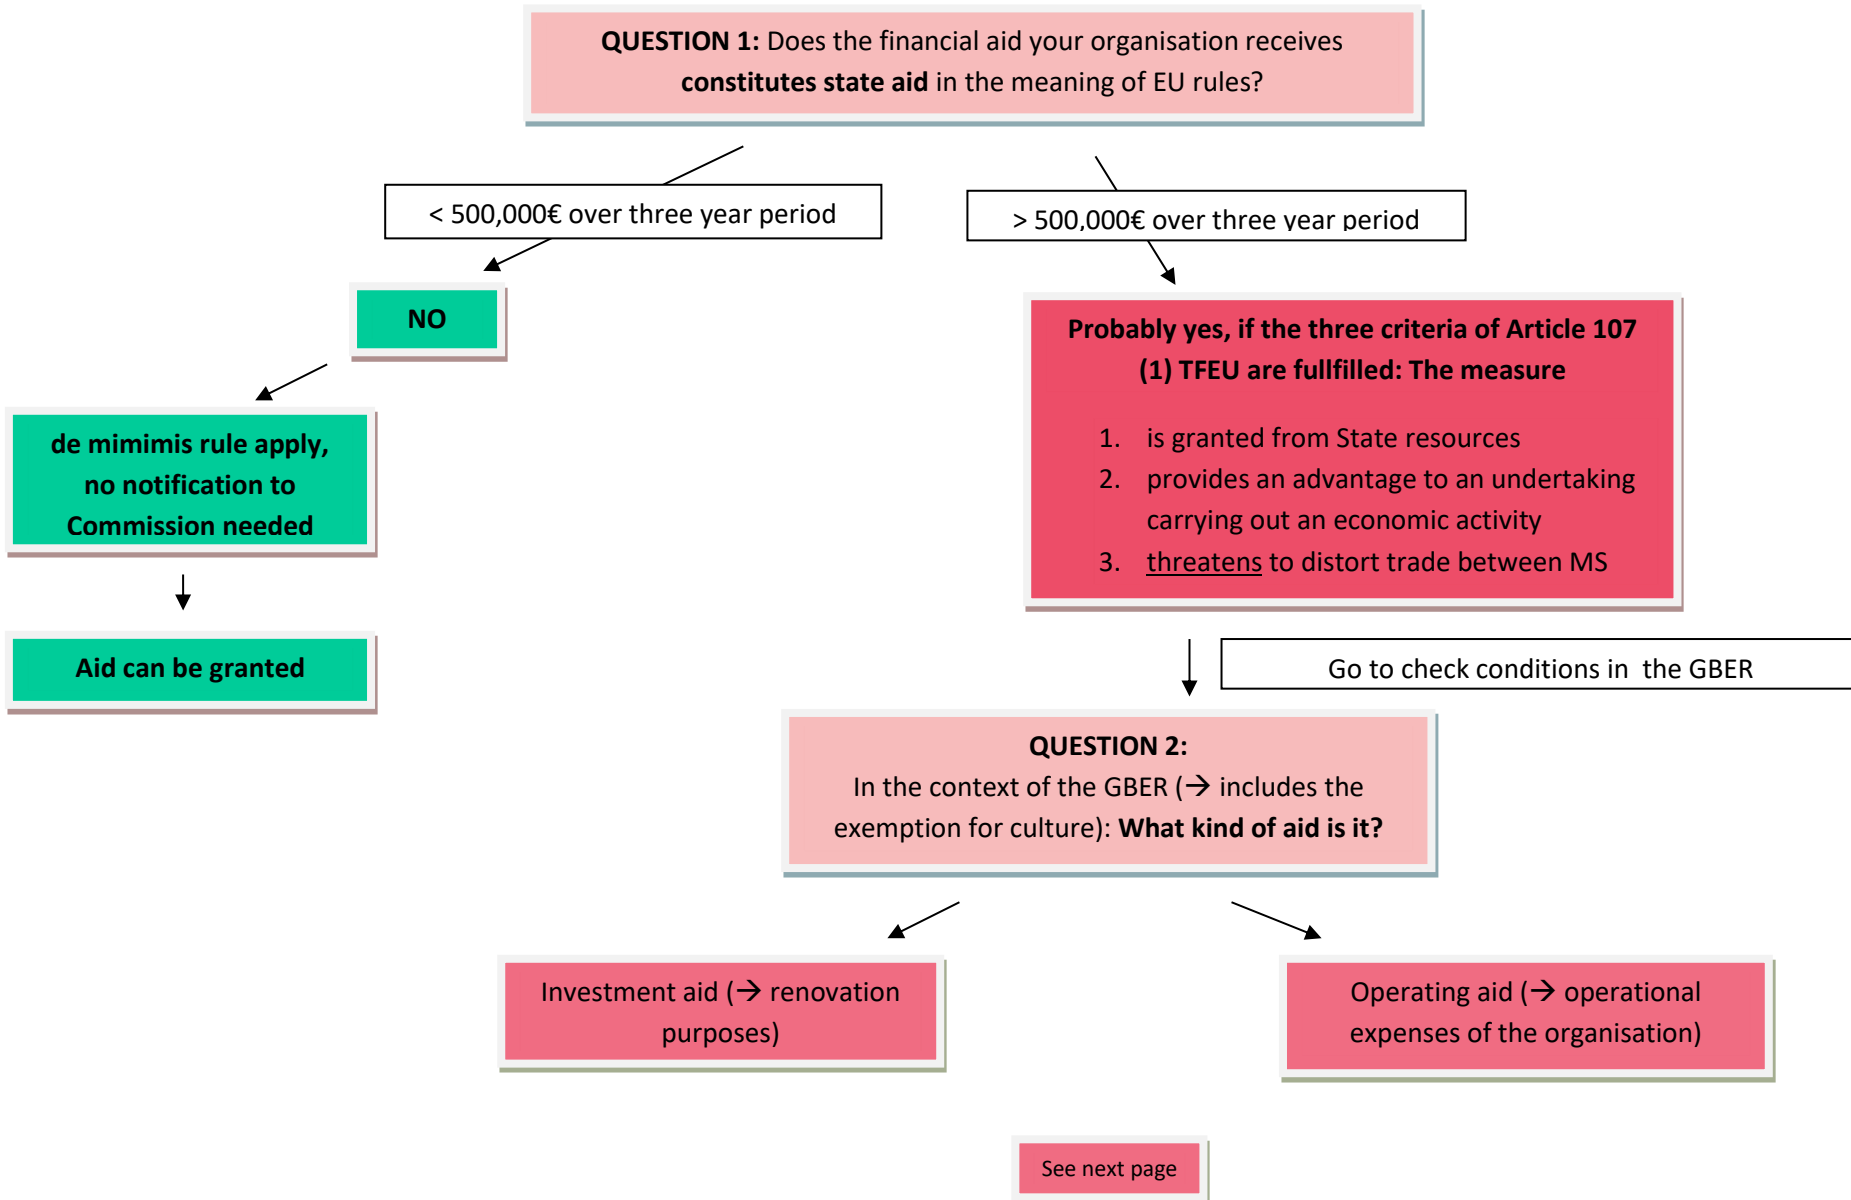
**QUESTION 1:** Does the financial aid your organisation receives **constitutes state aid** in the meaning of EU rules?

< 500,000€ over three year period

> 500,000€ over three year period

NO

de mimimis rule apply, no notification to Commission needed

Aid can be granted

Probably yes, if the three criteria of Article 107 (1) TFEU are fullfilled: The measure

1. is granted from State resources
2. provides an advantage to an undertaking carrying out an economic activity
3. threatens to distort trade between MS

Go to check conditions in the GBER

**QUESTION 2:**
In the context of the GBER (→ includes the exemption for culture): **What kind of aid is it?**

Investment aid (→ renovation purposes)

Operating aid (→ operational expenses of the organisation)

See next page